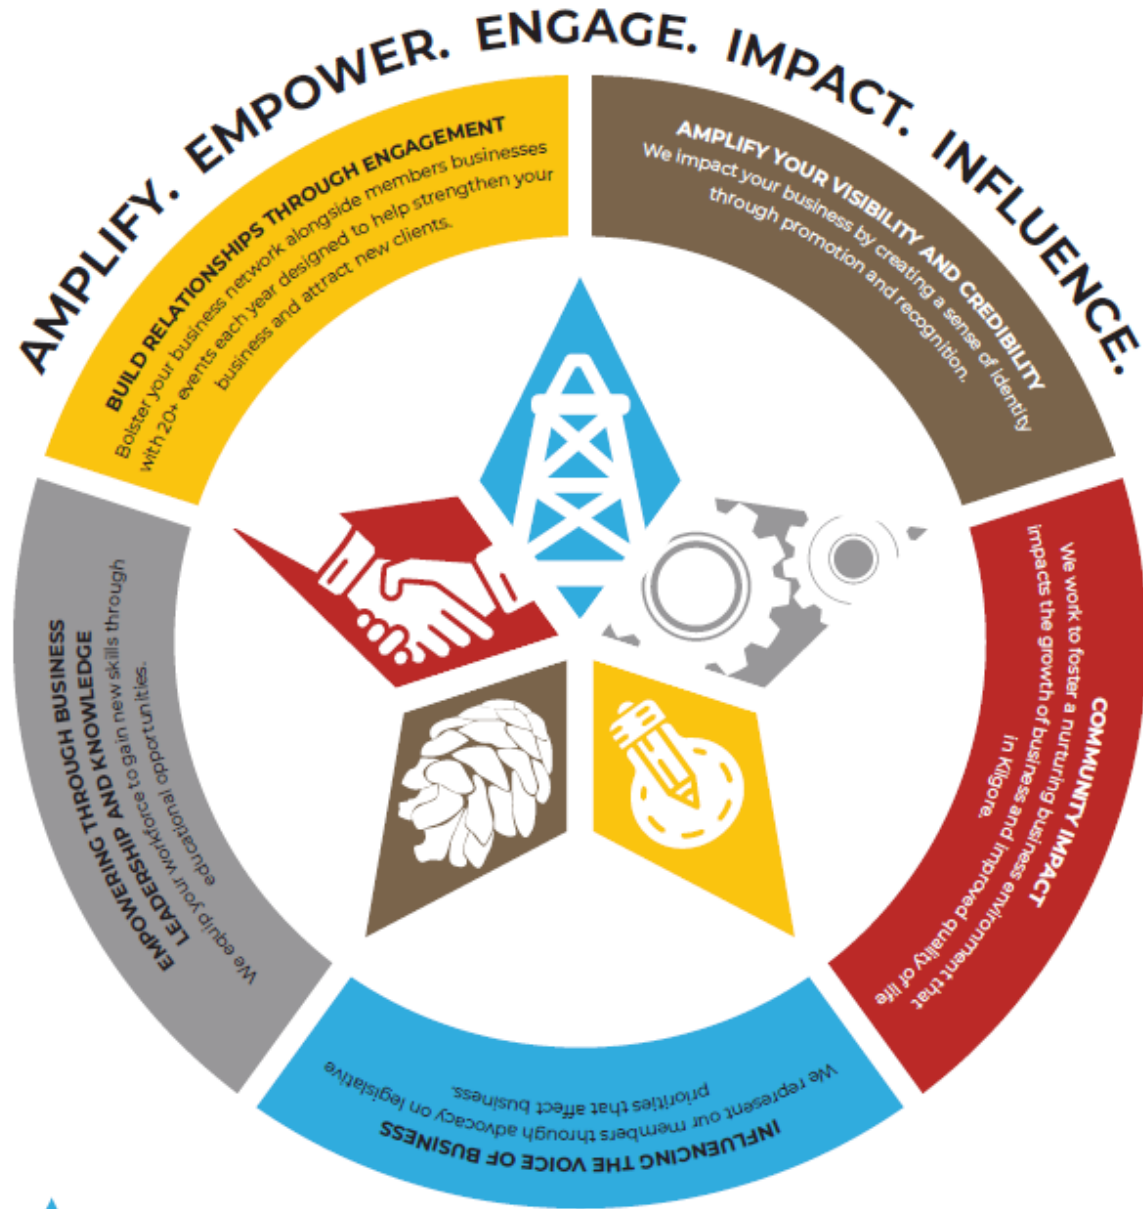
AMPLIFY. EMPOWER. ENGAGE. IMPACT. INFLUENCE.

BUILD RELATIONSHIPS THROUGH ENGAGEMENT
Bolster your business network alongside members businesses with 20+ events each year designed to help strengthen your business and attract new clients.

AMPLIFY YOUR VISIBILITY AND CREDIBILITY
We impact your business by creating a sense of identity through promotion and recognition.

COMMUNITY IMPACT
We work to foster a nurturing business environment that impacts the growth of business and improved quality of life in Kilgore.

INFLUENCING THE VOICE OF BUSINESS
We represent our members through advocacy on legislative priorities that affect business.

EMPOWERING THROUGH BUSINESS LEADERSHIP AND KNOWLEDGE
We equip your workforce to gain new skills through educational opportunities.